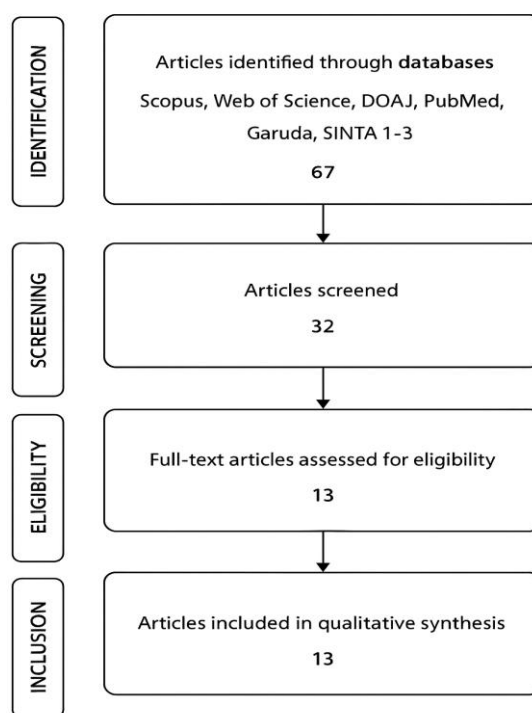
IDENTIFICATION

Articles identified through databases

Scopus, Web of Science, DOAJ, PubMed, Garuda, SINTA 1-3

67

SCREENING

Articles screened

32

ELIGIBILITY

Full-text articles assessed for eligibility

13

INCLUSION

Articles included in qualitative synthesis

13